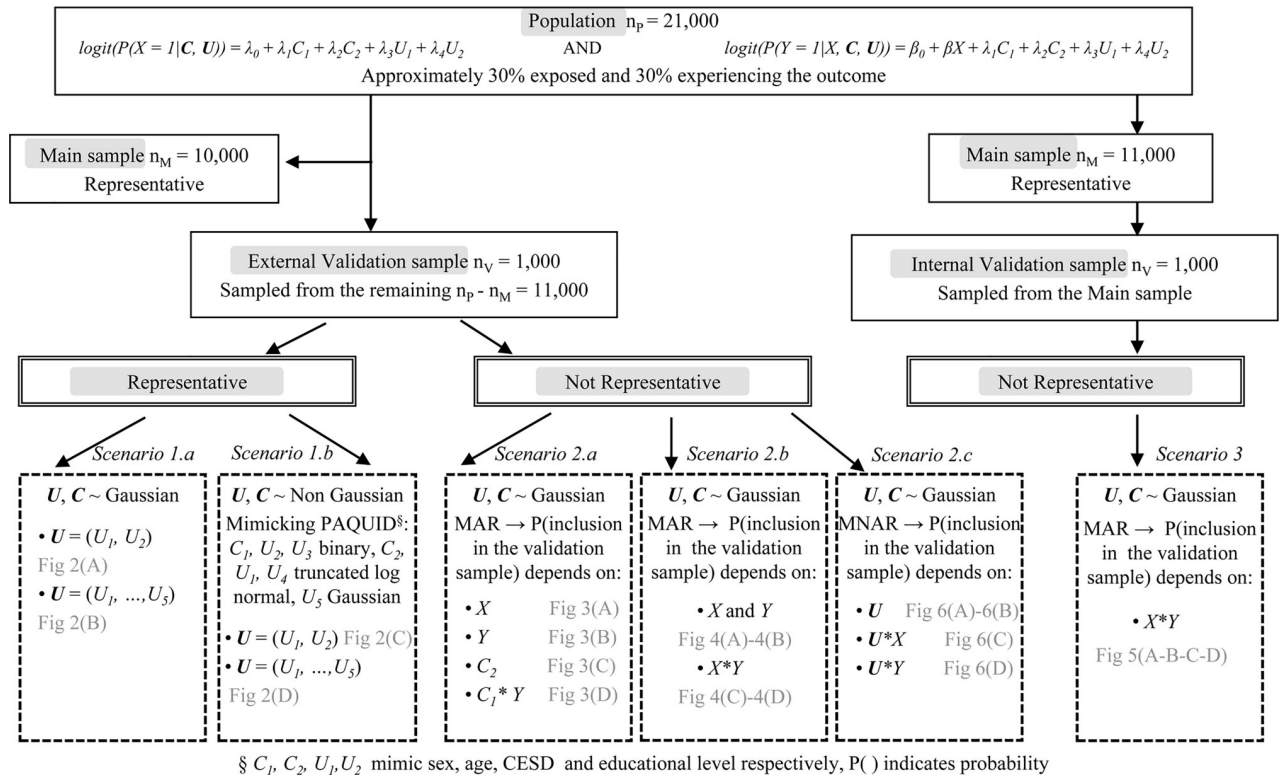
Population $n_P = 21{,}000$

$logit(P(X = 1|\boldsymbol{C}, \boldsymbol{U})) = \lambda_0 + \lambda_1 C_1 + \lambda_2 C_2 + \lambda_3 U_1 + \lambda_4 U_2$ AND $logit(P(Y = 1|X, \boldsymbol{C}, \boldsymbol{U})) = \beta_0 + \beta X + \lambda_1 C_1 + \lambda_2 C_2 + \lambda_3 U_1 + \lambda_4 U_2$

Approximately 30% exposed and 30% experiencing the outcome

Main sample $n_M = 10{,}000$
Representative

External Validation sample $n_V = 1{,}000$
Sampled from the remaining $n_P - n_M = 11{,}000$

Main sample $n_M = 11{,}000$
Representative

Internal Validation sample $n_V = 1{,}000$
Sampled from the Main sample

Representative

Not Representative

Not Representative

Scenario 1.a

$\boldsymbol{U}$, $\boldsymbol{C}$ ~ Gaussian
• $\boldsymbol{U} = (U_1, U_2)$
Fig 2(A)
• $\boldsymbol{U} = (U_1, ..., U_5)$
Fig 2(B)

Scenario 1.b

$\boldsymbol{U}$, $\boldsymbol{C}$ ~ Non Gaussian
Mimicking PAQUID§: $C_1$, $U_2$, $U_3$ binary, $C_2$, $U_1$, $U_4$ truncated log normal, $U_5$ Gaussian
• $\boldsymbol{U} = (U_1, U_2)$ Fig 2(C)
• $\boldsymbol{U} = (U_1, ..., U_5)$
Fig 2(D)

Scenario 2.a

$\boldsymbol{U}$, $\boldsymbol{C}$ ~ Gaussian
MAR → P(inclusion in the validation sample) depends on:
• $X$ Fig 3(A)
• $Y$ Fig 3(B)
• $C_2$ Fig 3(C)
• $C_1 * Y$ Fig 3(D)

Scenario 2.b

$\boldsymbol{U}$, $\boldsymbol{C}$ ~ Gaussian
MAR → P(inclusion in the validation sample) depends on:
• $X$ and $Y$
Fig 4(A)-4(B)
• $X*Y$
Fig 4(C)-4(D)

Scenario 2.c

$\boldsymbol{U}$, $\boldsymbol{C}$ ~ Gaussian
MNAR → P(inclusion in the validation sample) depends on:
• $\boldsymbol{U}$ Fig 6(A)-6(B)
• $\boldsymbol{U}*X$ Fig 6(C)
• $\boldsymbol{U}*Y$ Fig 6(D)

Scenario 3

$\boldsymbol{U}$, $\boldsymbol{C}$ ~ Gaussian
MAR → P(inclusion in the validation sample) depends on:
• $X*Y$
Fig 5(A-B-C-D)

§ $C_1$, $C_2$, $U_1$, $U_2$ mimic sex, age, CESD and educational level respectively, P( ) indicates probability